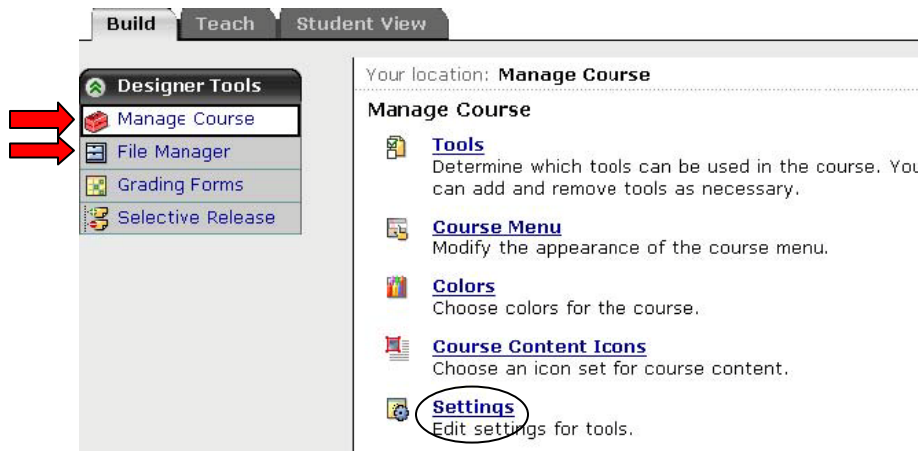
Build Teach Student View

Designer Tools
Manage Course
File Manager
Grading Forms
Selective Release

Your location: Manage Course

Manage Course

Tools
Determine which tools can be used in the course. You can add and remove tools as necessary.

Course Menu
Modify the appearance of the course menu.

Colors
Choose colors for the course.

Course Content Icons
Choose an icon set for course content.

Settings
Edit settings for tools.